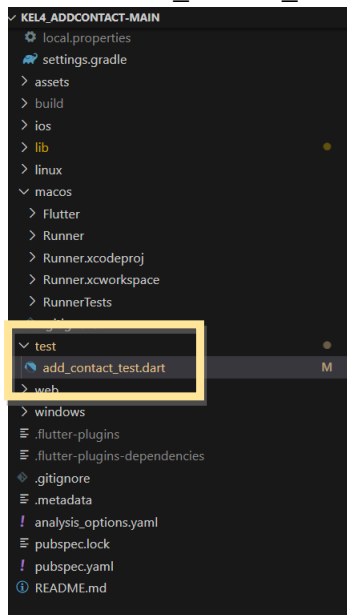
KEL4_ADDCONTACT-MAIN
local.properties
settings.gradle
assets
build
ios
lib
linux
macos
Flutter
Runner
Runner.xcodeproj
Runner.xcworkspace
RunnerTests
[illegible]
test
add_contact_test.dart
M
web
windows
.flutter-plugins
.flutter-plugins-dependencies
.gitignore
.metadata
analysis_options.yaml
pubspec.lock
pubspec.yaml
README.md